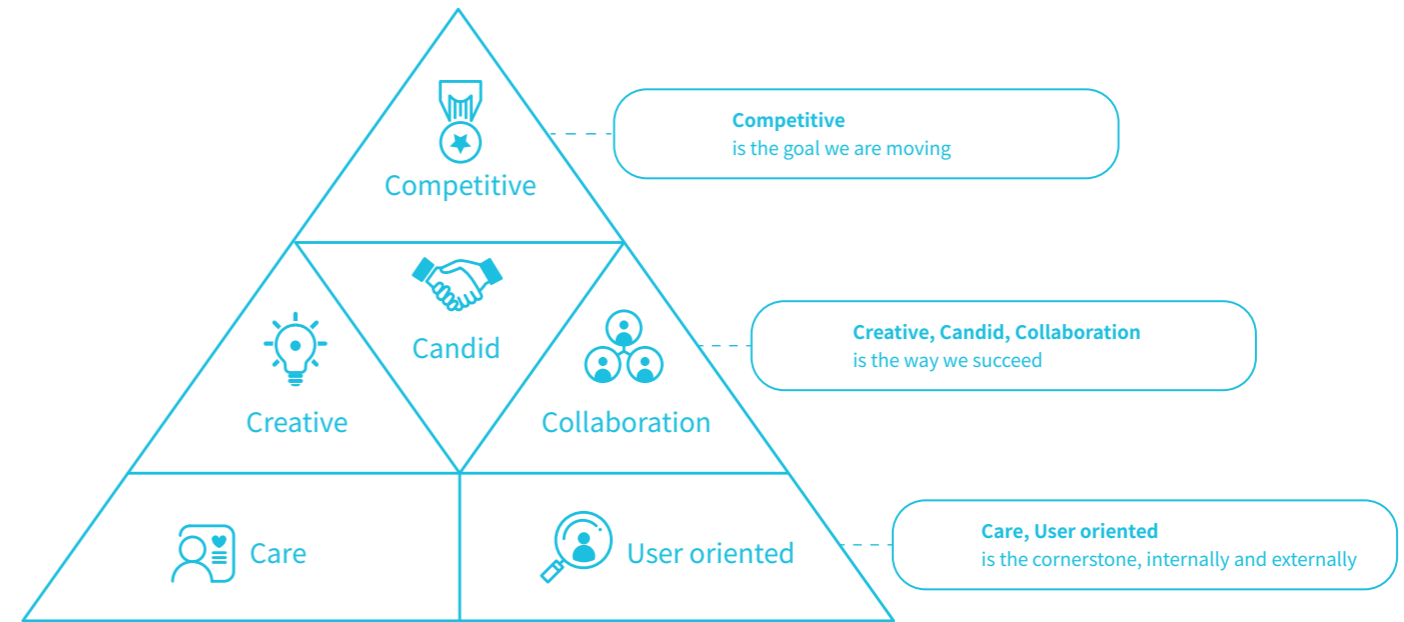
Competitive

Competitive
is the goal we are moving

Candid

Creative

Collaboration

Creative, Candid, Collaboration
is the way we succeed

Care

User oriented

Care, User oriented
is the cornerstone, internally and externally